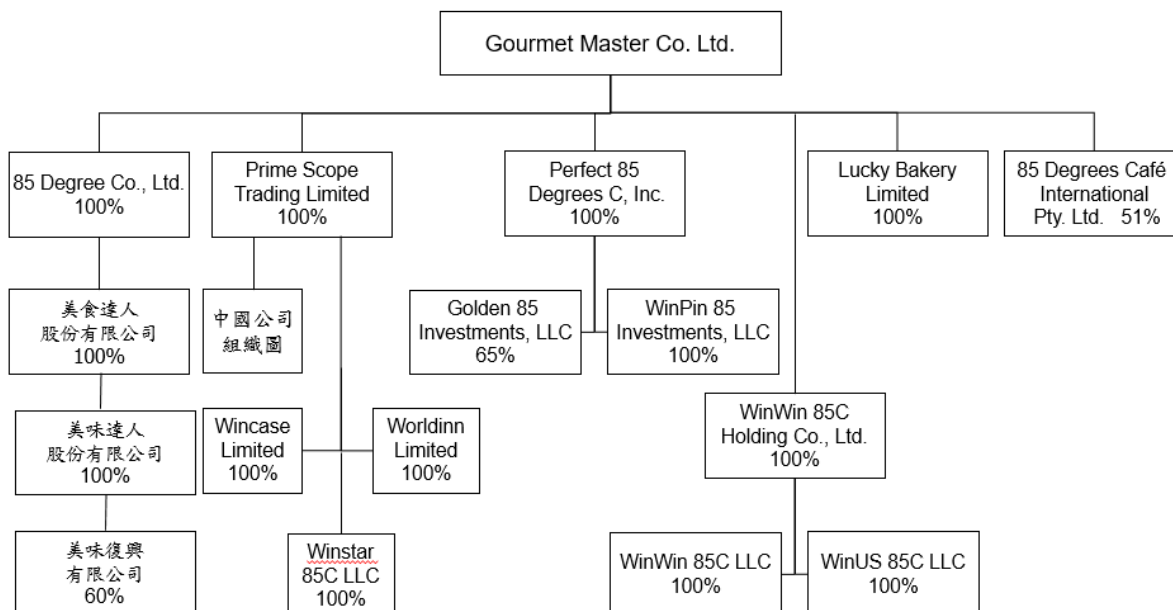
Gourmet Master Co. Ltd.

85 Degree Co., Ltd.
100%

Prime Scope Trading Limited
100%

Perfect 85 Degrees C, Inc.
100%

Lucky Bakery Limited
100%

85 Degrees Café International Pty. Ltd. 51%

美食達人股份有限公司
100%

中國公司組織圖

Golden 85 Investments, LLC
65%

WinPin 85 Investments, LLC
100%

美味達人股份有限公司
100%

Wincase Limited
100%

Worldinn Limited
100%

WinWin 85C Holding Co., Ltd.
100%

美味復興有限公司
60%

Winstar 85C LLC
100%

WinWin 85C LLC
100%

WinUS 85C LLC
100%